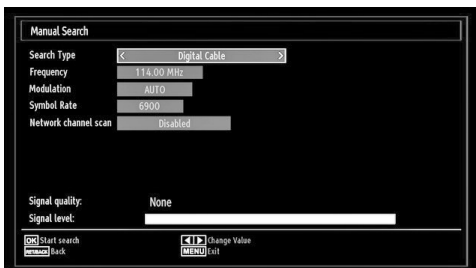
Manual Search

Search Type | Digital Cable
Frequency | 114.00 MHz
Modulation | AUTO
Symbol Rate | 6900
Network channel scan | Disabled

Signal quality: None
Signal level:

OK Start search
RETURN Back
Change Value
MENU Exit